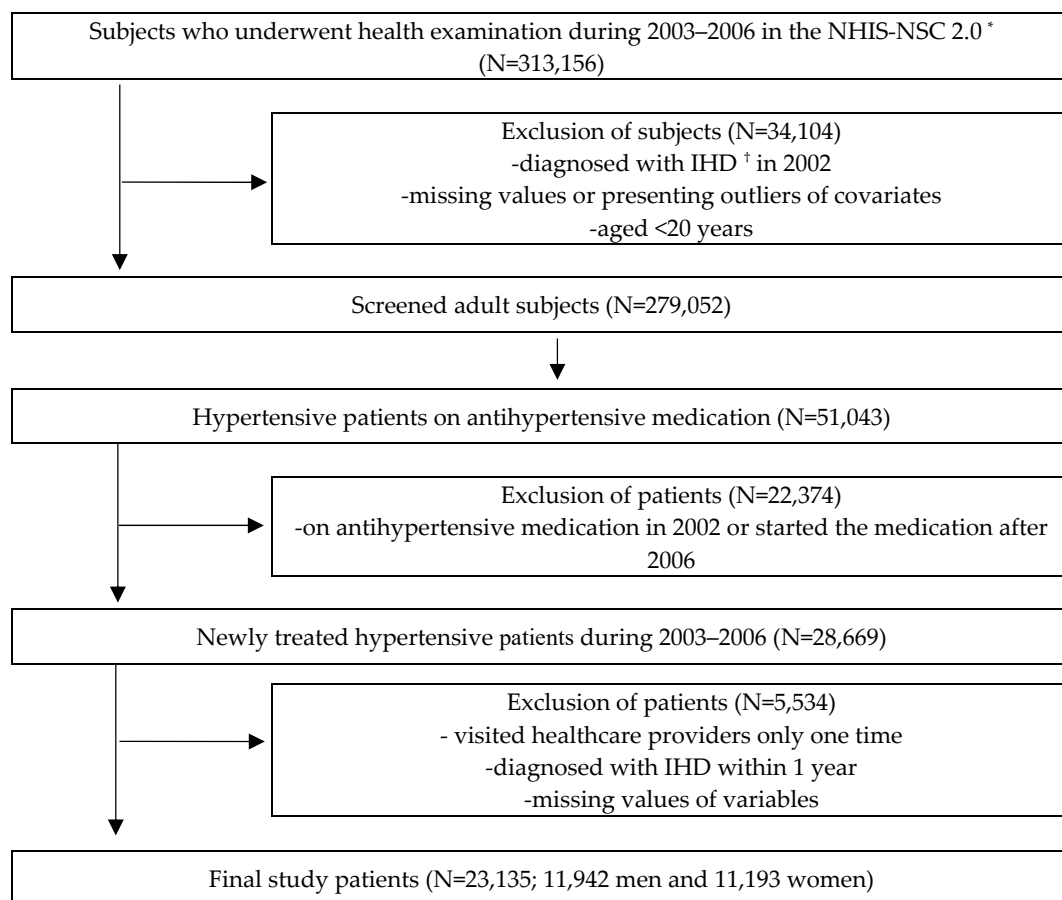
Subjects who underwent health examination during 2003–2006 in the NHIS-NSC 2.0 $^{*}$ (N=313,156)

Exclusion of subjects (N=34,104)
-diagnosed with IHD $^{\dagger}$ in 2002
-missing values or presenting outliers of covariates
-aged <20 years

Screened adult subjects (N=279,052)

Hypertensive patients on antihypertensive medication (N=51,043)

Exclusion of patients (N=22,374)
-on antihypertensive medication in 2002 or started the medication after 2006

Newly treated hypertensive patients during 2003–2006 (N=28,669)

Exclusion of patients (N=5,534)
- visited healthcare providers only one time
-diagnosed with IHD within 1 year
-missing values of variables

Final study patients (N=23,135; 11,942 men and 11,193 women)